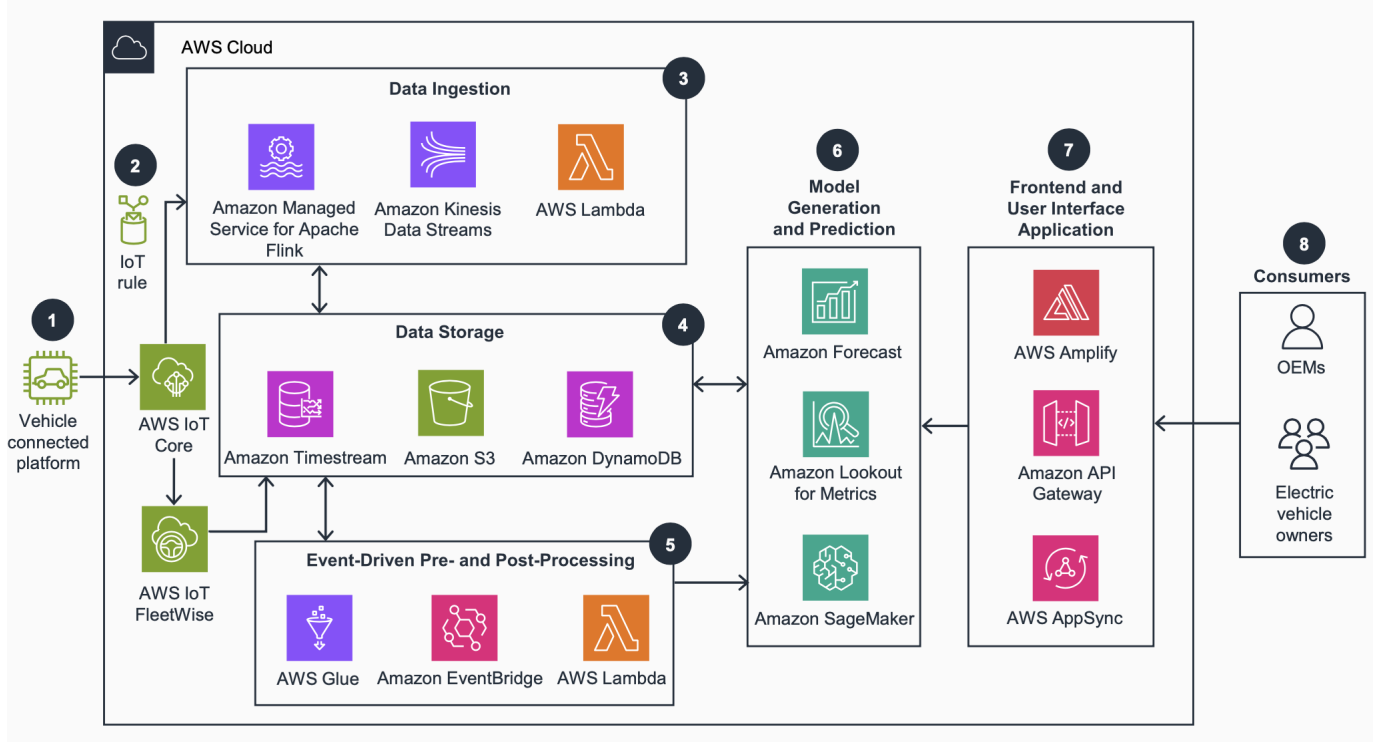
AWS Cloud

3
Data Ingestion
Amazon Managed Service for Apache Flink
Amazon Kinesis Data Streams
AWS Lambda

2
IoT rule

1
Vehicle connected platform

AWS IoT Core

4
Data Storage
Amazon Timestream
Amazon S3
Amazon DynamoDB

AWS IoT FleetWise

5
Event-Driven Pre- and Post-Processing
AWS Glue
Amazon EventBridge
AWS Lambda

6
Model Generation and Prediction
Amazon Forecast
Amazon Lookout for Metrics
Amazon SageMaker

7
Frontend and User Interface Application
AWS Amplify
Amazon API Gateway
AWS AppSync

8
Consumers
OEMs
Electric vehicle owners